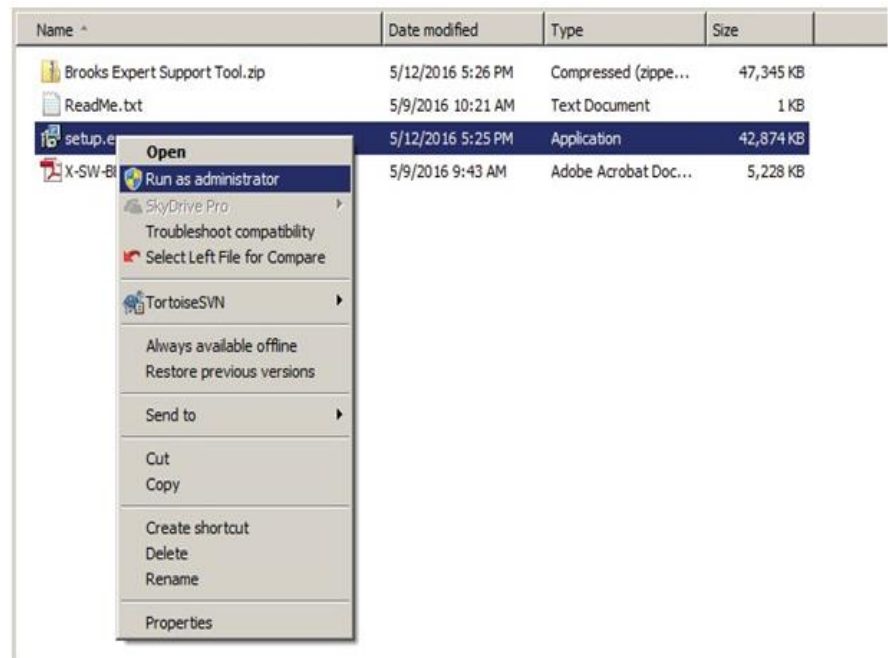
| Name | Date modified | Type | Size |
|---|---|---|---|
| Brooks Expert Support Tool.zip | 5/12/2016 5:26 PM | Compressed (zippe... | 47,345 KB |
| ReadMe.txt | 5/9/2016 10:21 AM | Text Document | 1 KB |
| setup.e | 5/12/2016 5:25 PM | Application | 42,874 KB |
| X-SW-B | 5/9/2016 9:43 AM | Adobe Acrobat Doc... | 5,228 KB |

Open
Run as administrator
SkyDrive Pro
Troubleshoot compatibility
Select Left File for Compare
TortoiseSVN
Always available offline
Restore previous versions
Send to
Cut
Copy
Create shortcut
Delete
Rename
Properties